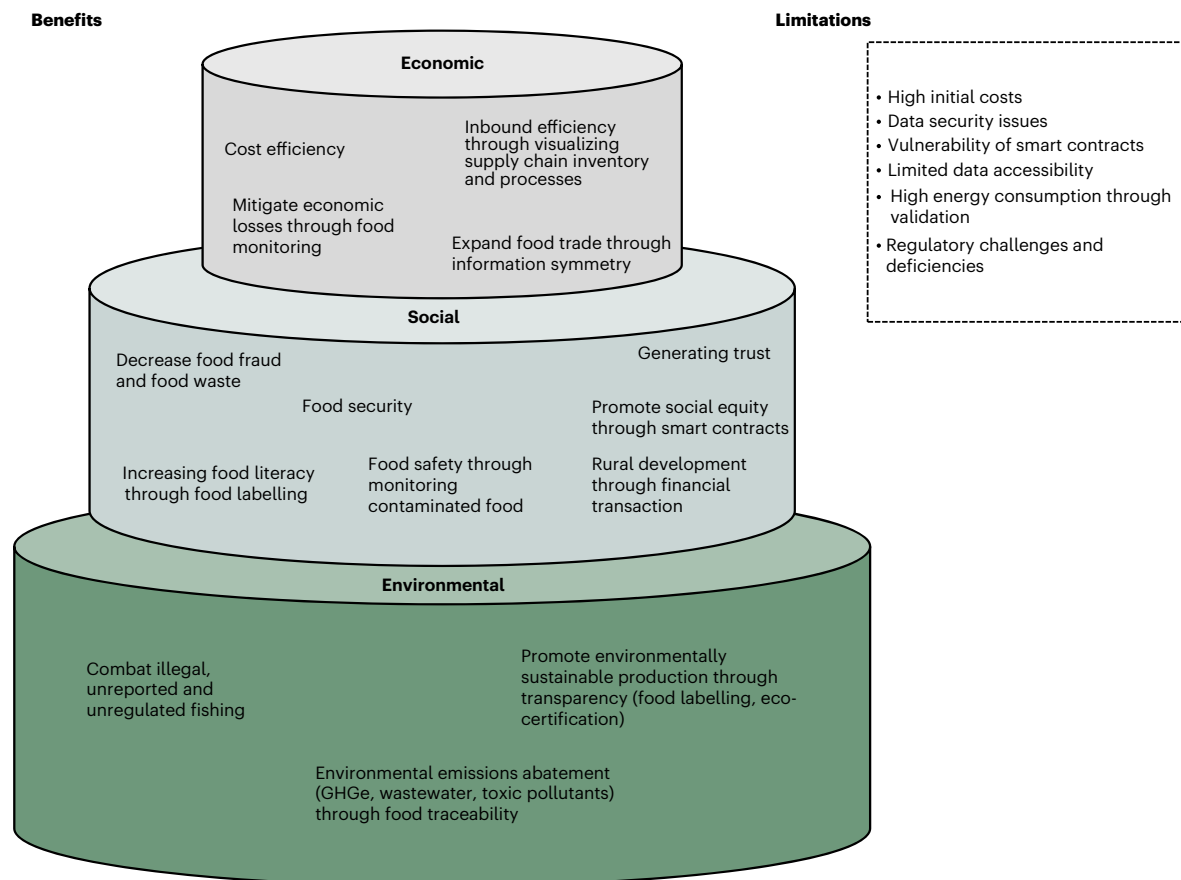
Benefits

Limitations

- High initial costs
- Data security issues
- Vulnerability of smart contracts
- Limited data accessibility
- High energy consumption through validation
- Regulatory challenges and deficiencies

Economic

Cost efficiency

Inbound efficiency through visualizing supply chain inventory and processes

Mitigate economic losses through food monitoring

Expand food trade through information symmetry

Social

Decrease food fraud and food waste

Generating trust

Food security

Promote social equity through smart contracts

Increasing food literacy through food labelling

Food safety through monitoring contaminated food

Rural development through financial transaction

Environmental

Combat illegal, unreported and unregulated fishing

Promote environmentally sustainable production through transparency (food labelling, eco-certification)

Environmental emissions abatement (GHGe, wastewater, toxic pollutants) through food traceability